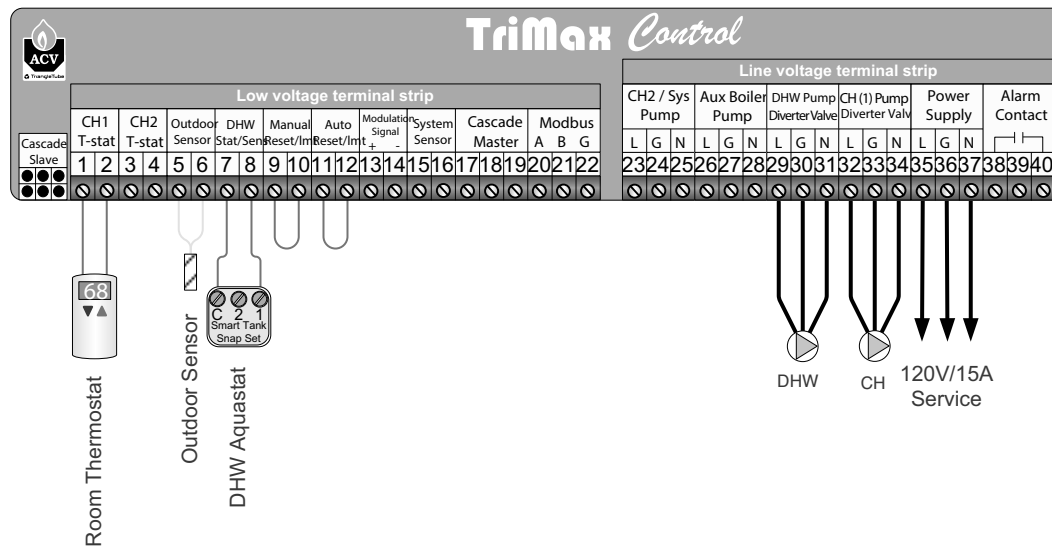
ACV
TriangleTube

TriMax Control

Low voltage terminal strip

Cascade Slave

| CH1 T-stat | | CH2 T-stat | | Outdoor Sensor | | DHW Stat/Sens | | Manual Reset/Imt | | Auto Reset/Imt | | Modulation Signal + - | | System Sensor | | Cascade Master | | | Modbus A B G | | |
|---|---|---|---|---|---|---|---|---|---|---|---|---|---|---|---|---|---|---|---|---|---|
| 1 | 2 | 3 | 4 | 5 | 6 | 7 | 8 | 9 | 10 | 11 | 12 | 13 | 14 | 15 | 16 | 17 | 18 | 19 | 20 | 21 | 22 |

Line voltage terminal strip

| CH2 / Sys Pump | | | Aux Boiler Pump | | | DHW Pump Diverter Valve | | | CH (1) Pump Diverter Valv | | | Power Supply | | | Alarm Contact | | |
|---|---|---|---|---|---|---|---|---|---|---|---|---|---|---|---|---|---|
| L | G | N | L | G | N | L | G | N | L | G | N | L | G | N | | | |
| 23 | 24 | 25 | 26 | 27 | 28 | 29 | 30 | 31 | 32 | 33 | 34 | 35 | 36 | 37 | 38 | 39 | 40 |

68

C 2 1
Smart Tank Snap Set

Room Thermostat

Outdoor Sensor

DHW Aquastat

DHW

CH

120V/15A Service